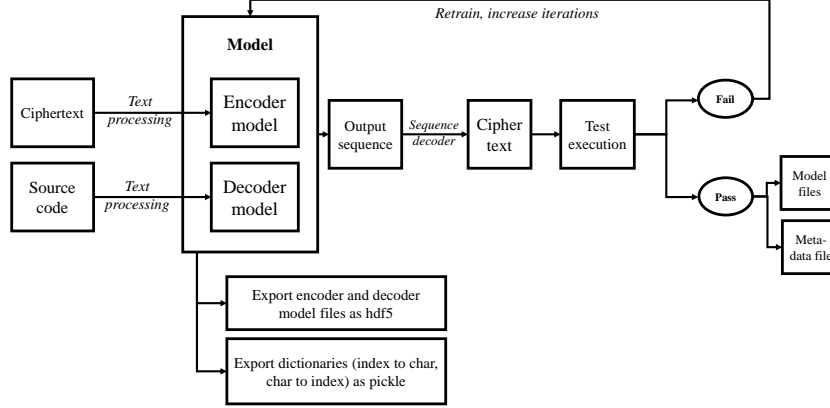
Retrain, increase iterations

Model

Ciphertext

Text processing

Encoder model

Source code

Text processing

Decoder model

Output sequence

Sequence decoder

Cipher text

Test execution

Fail

Pass

Model files

Meta-data file

Export encoder and decoder model files as hdf5

Export dictionaries (index to char, char to index) as pickle